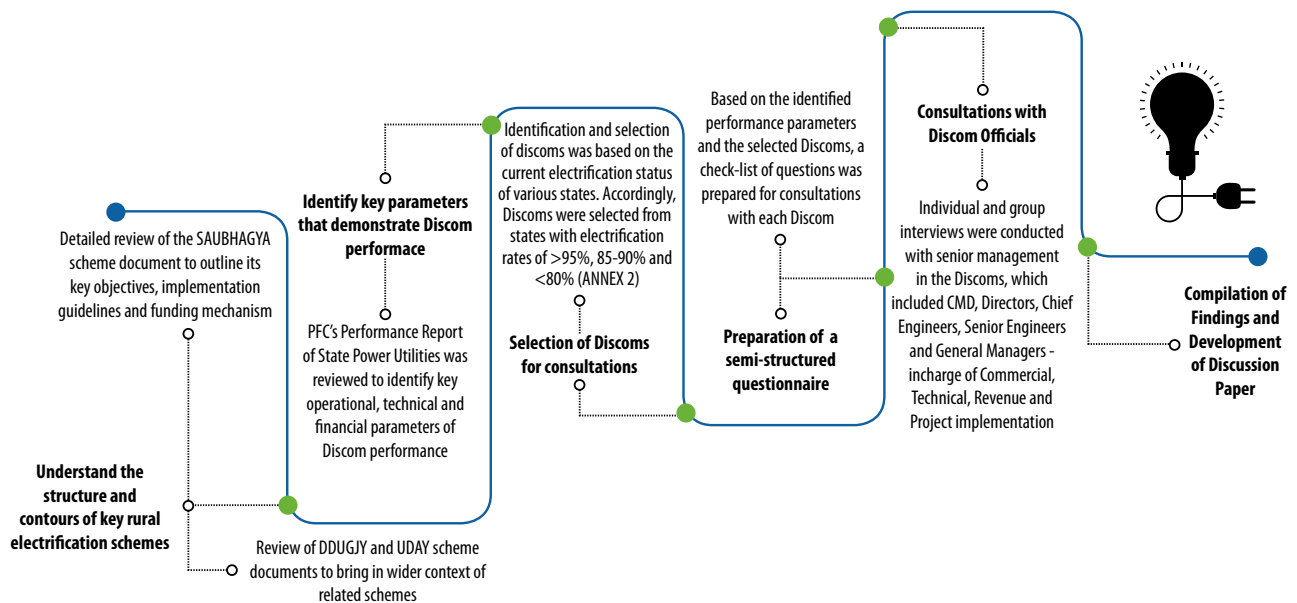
Detailed review of the SAUBHAGYA scheme document to outline its key objectives, implementation guidelines and funding mechanism

Understand the structure and contours of key rural electrification schemes

Review of DDUGJY and UDAY scheme documents to bring in wider context of related schemes

Identify key parameters that demonstrate Discom performace

PFC's Performance Report of State Power Utilities was reviewed to identify key operational, technical and financial parameters of Discom performance

Identification and selection of discoms was based on the current electrification status of various states. Accordingly, Discoms were selected from states with electrification rates of >95%, 85-90% and <80% (ANNEX 2)

Selection of Discoms for consultations

Based on the identified performance parameters and the selected Discoms, a check-list of questions was prepared for consultations with each Discom

Preparation of a semi-structured questionnaire

Consultations with Discom Officials

Individual and group interviews were conducted with senior management in the Discoms, which included CMD, Directors, Chief Engineers, Senior Engineers and General Managers - incharge of Commercial, Technical, Revenue and Project implementation

Compilation of Findings and Development of Discussion Paper